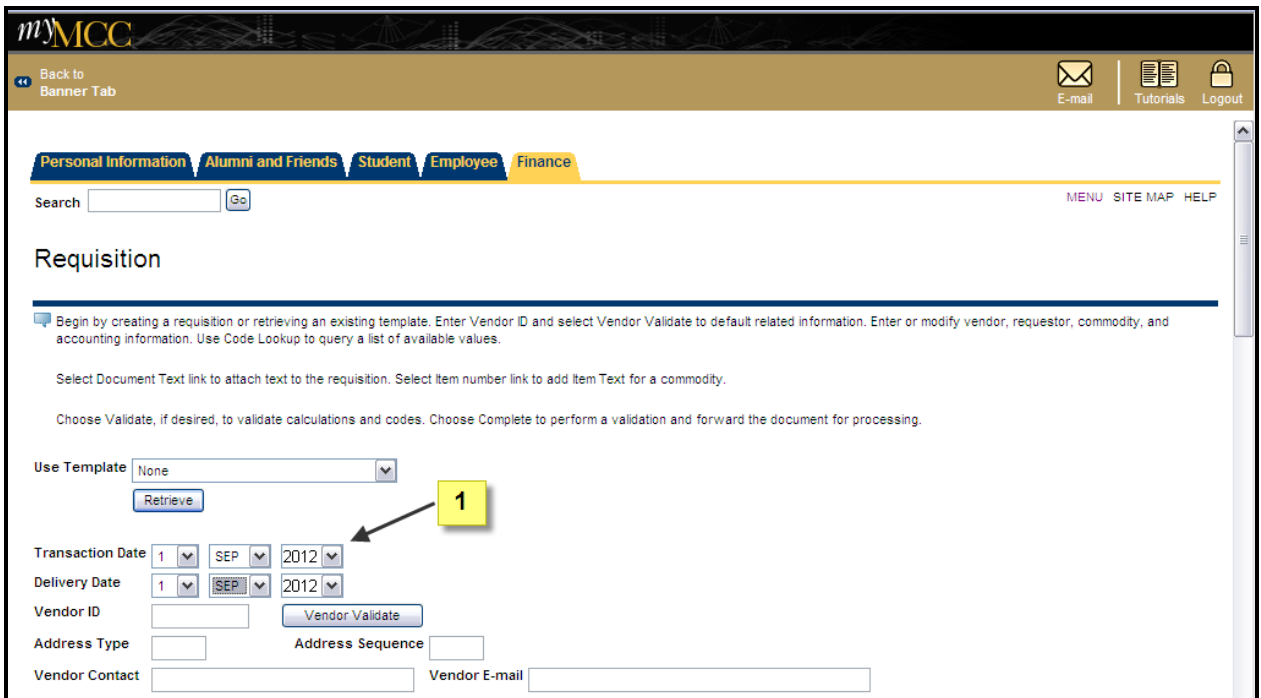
myMCC

Back to Banner Tab

E-mail | Tutorials | Logout

Personal Information | Alumni and Friends | Student | Employee | Finance

Search [Go]

MENU SITE MAP HELP

Requisition

Begin by creating a requisition or retrieving an existing template. Enter Vendor ID and select Vendor Validate to default related information. Enter or modify vendor, requestor, commodity, and accounting information. Use Code Lookup to query a list of available values.

Select Document Text link to attach text to the requisition. Select Item number link to add Item Text for a commodity.

Choose Validate, if desired, to validate calculations and codes. Choose Complete to perform a validation and forward the document for processing.

Use Template None

Retrieve

1

Transaction Date 1 SEP 2012

Delivery Date 1 SEP 2012

Vendor ID [Vendor Validate]

Address Type Address Sequence

Vendor Contact Vendor E-mail